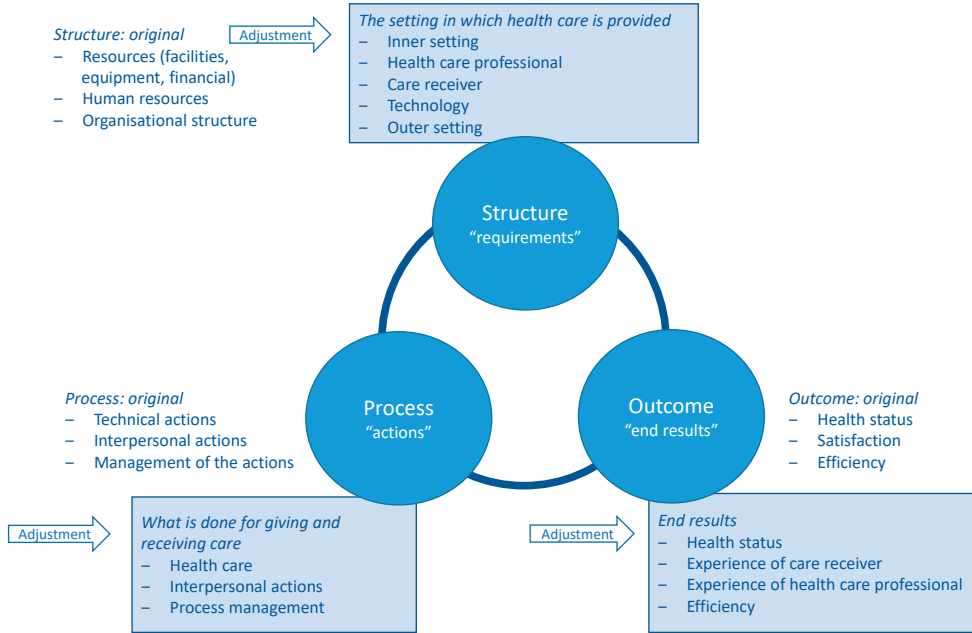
Structure: original
– Resources (facilities, equipment, financial)
– Human resources
– Organisational structure

Adjustment

The setting in which health care is provided
– Inner setting
– Health care professional
– Care receiver
– Technology
– Outer setting

Structure
“requirements”

Process
“actions”

Outcome
“end results”

Process: original
– Technical actions
– Interpersonal actions
– Management of the actions

Outcome: original
– Health status
– Satisfaction
– Efficiency

Adjustment

What is done for giving and receiving care
– Health care
– Interpersonal actions
– Process management

Adjustment

End results
– Health status
– Experience of care receiver
– Experience of health care professional
– Efficiency